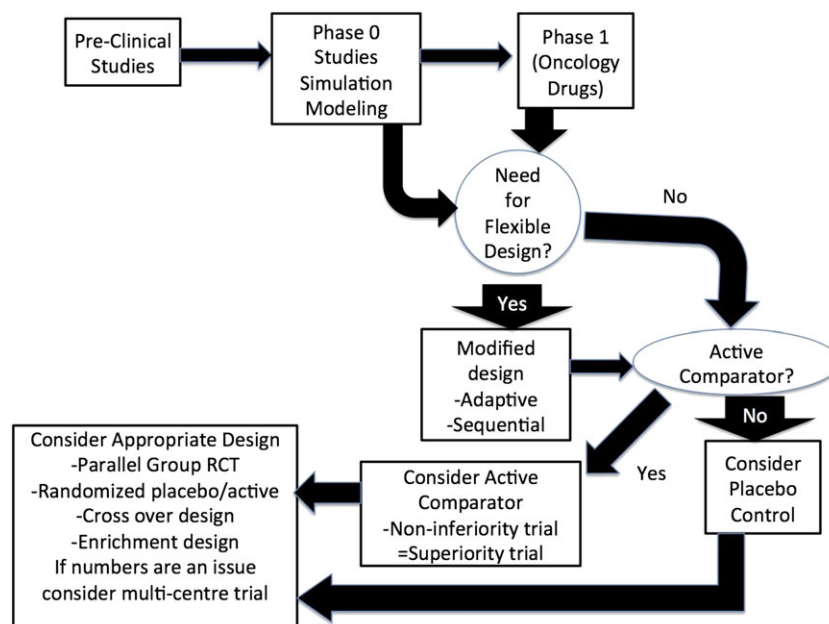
Pre-Clinical Studies

Phase 0 Studies Simulation Modeling

Phase 1 (Oncology Drugs)

Need for Flexible Design?

No

Yes

Modified design
-Adaptive
-Sequential

Active Comparator?

No

Yes

Consider Placebo Control

Consider Active Comparator
-Non-inferiority trial
=Superiority trial

Consider Appropriate Design
-Parallel Group RCT
-Randomized placebo/active
-Cross over design
-Enrichment design
If numbers are an issue consider multi-centre trial